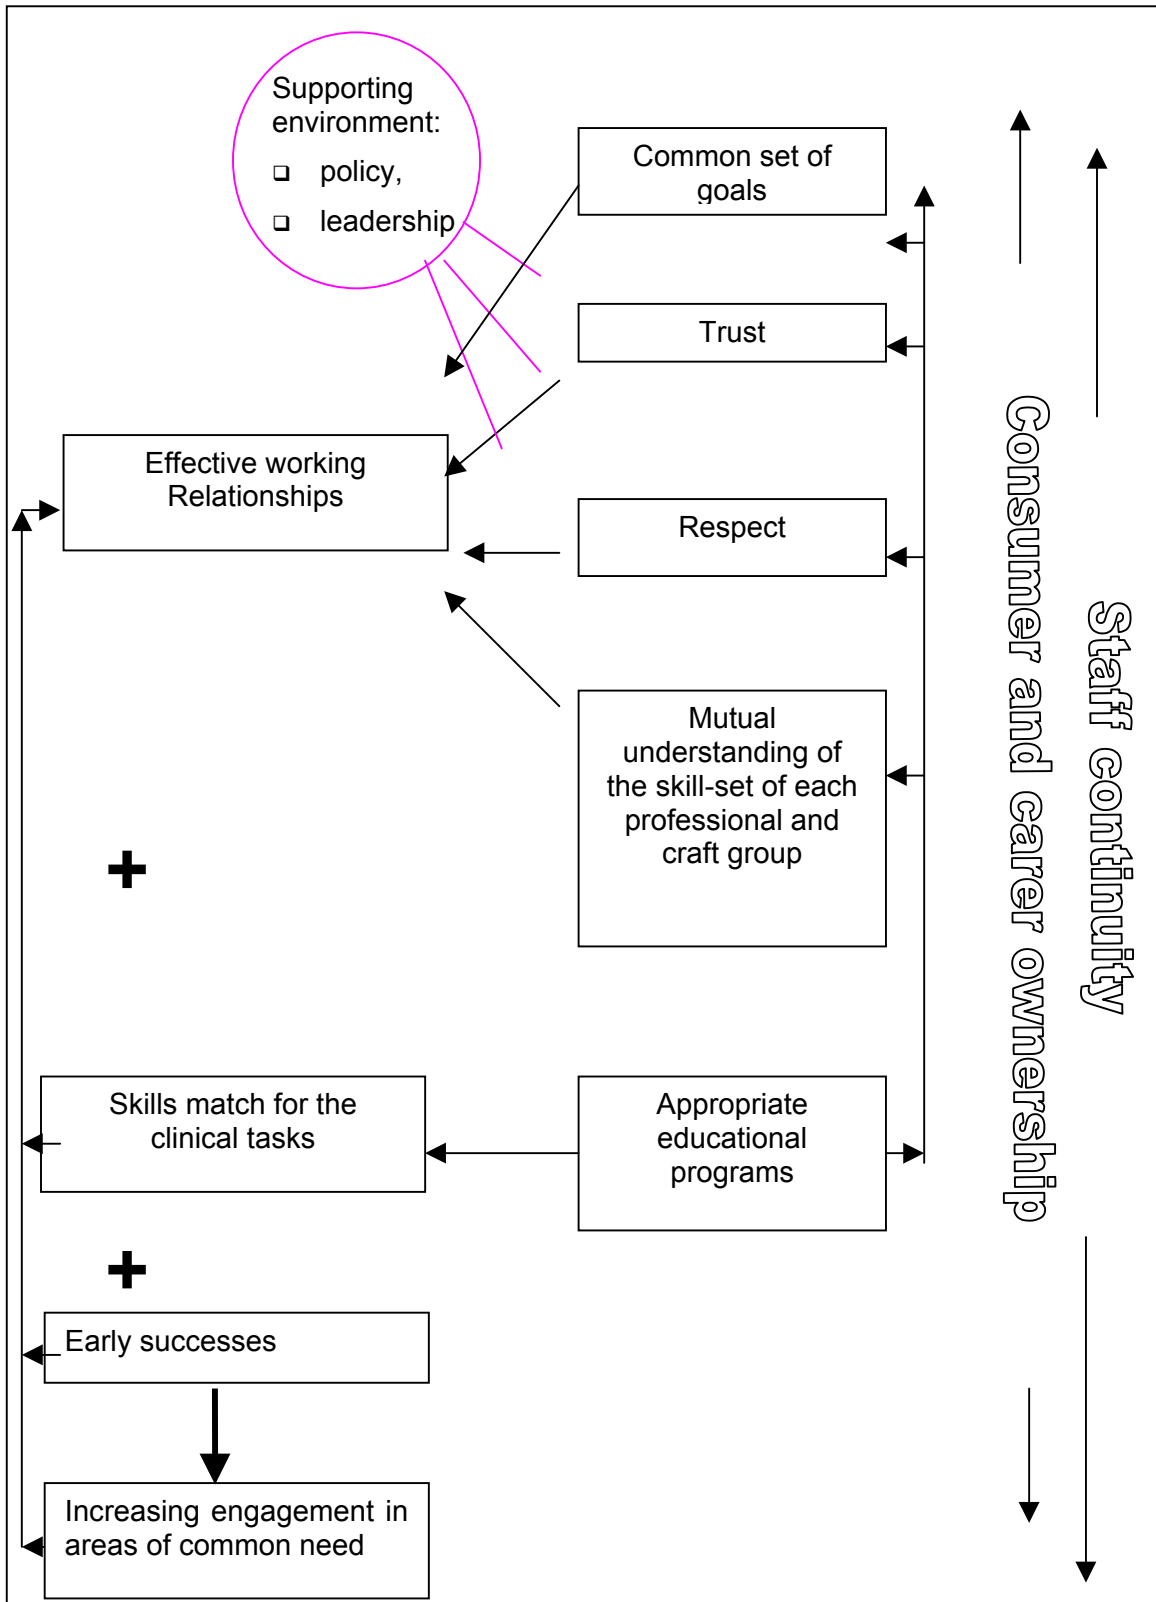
Supporting environment:

❑ policy,

❑ leadership

Common set of goals

Trust

Effective working Relationships

Respect

Mutual understanding of the skill-set of each professional and craft group

+

Skills match for the clinical tasks

Appropriate educational programs

+

Early successes

Increasing engagement in areas of common need

Consumer and carer ownership

Staff continuity